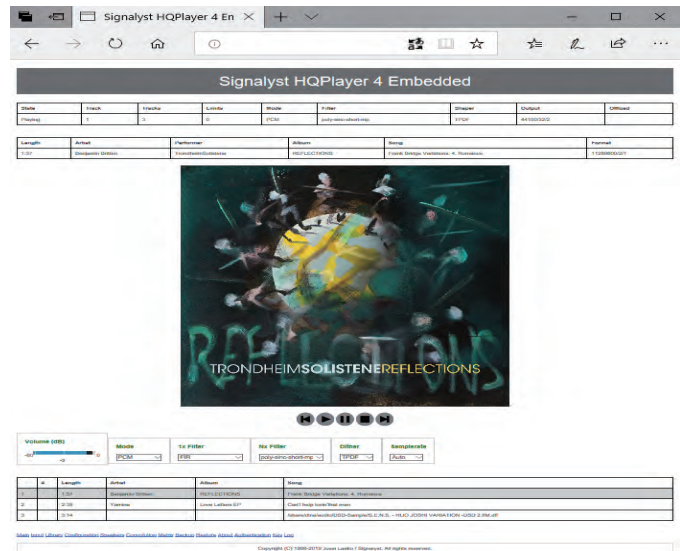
Signalyst HQPlayer 4 En

Signalyst HQPlayer 4 Embedded

| State | Track | Tracks | Limits | Mode | Filter | Shaper | Output | Offload |
|---|---|---|---|---|---|---|---|---|
| Playing | 1 | 3 | 0 | PCM | poly-sinc-short-mp | TPDF | 44100/32/2 | |

| Length | Artist | Performer | Album | Song | Format |
|---|---|---|---|---|---|
| 1:37 | Benjamin Britten | TrondheimSolistene | REFLECTIONS | Frank Bridge Variations: 4. Romance | 11289600/2/1 |

REFLECTIONS

TRONDHEIMSOLISTENEREFLECTIONS

Volume (dB)

-60 0

-0

Mode
PCM

1x Filter
FIR

Nx Filter
poly-sinc-short-mp

Dither
TPDF

Samplerate
Auto

| | # | Length | Artist | Album | Song |
|---|---|---|---|---|---|
| | 1 | 1:37 | Benjamin Britten | REFLECTIONS | Frank Bridge Variations: 4. Romance |
| | 2 | 3:39 | Yarrow | Love Letters EP | Can't help lovin'that man |
| | 3 | 3:14 | | | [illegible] |

Main Input Library Configuration Speakers Convolution Matrix Backup Restore About Authentication Sys Log

Copyright (C) 1999-2019 Jussi Laako / Signalyst. All rights reserved.